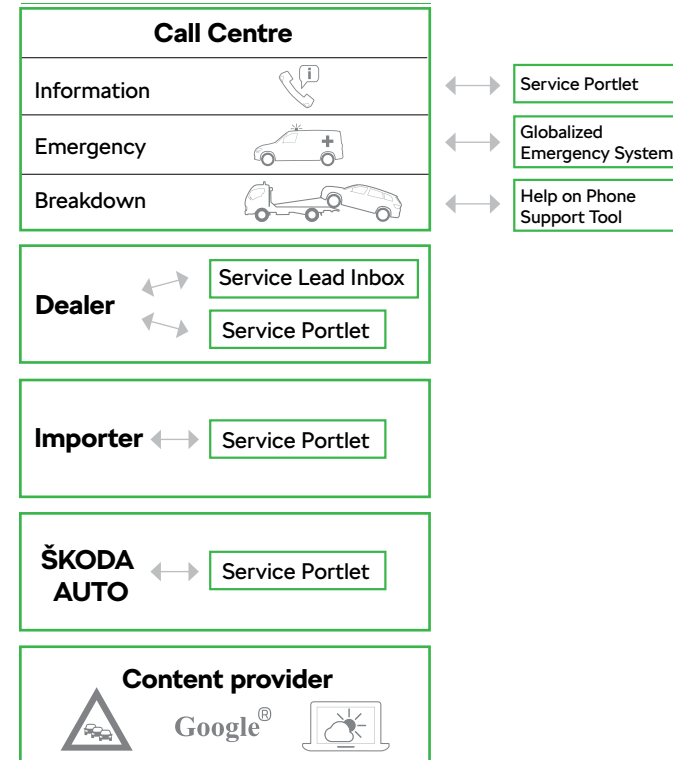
Call Centre

Information

Service Portlet

Emergency

Globalized Emergency System

Breakdown

Help on Phone Support Tool

Dealer

Service Lead Inbox

Service Portlet

Importer

Service Portlet

ŠKODA AUTO

Service Portlet

Content provider

Google®